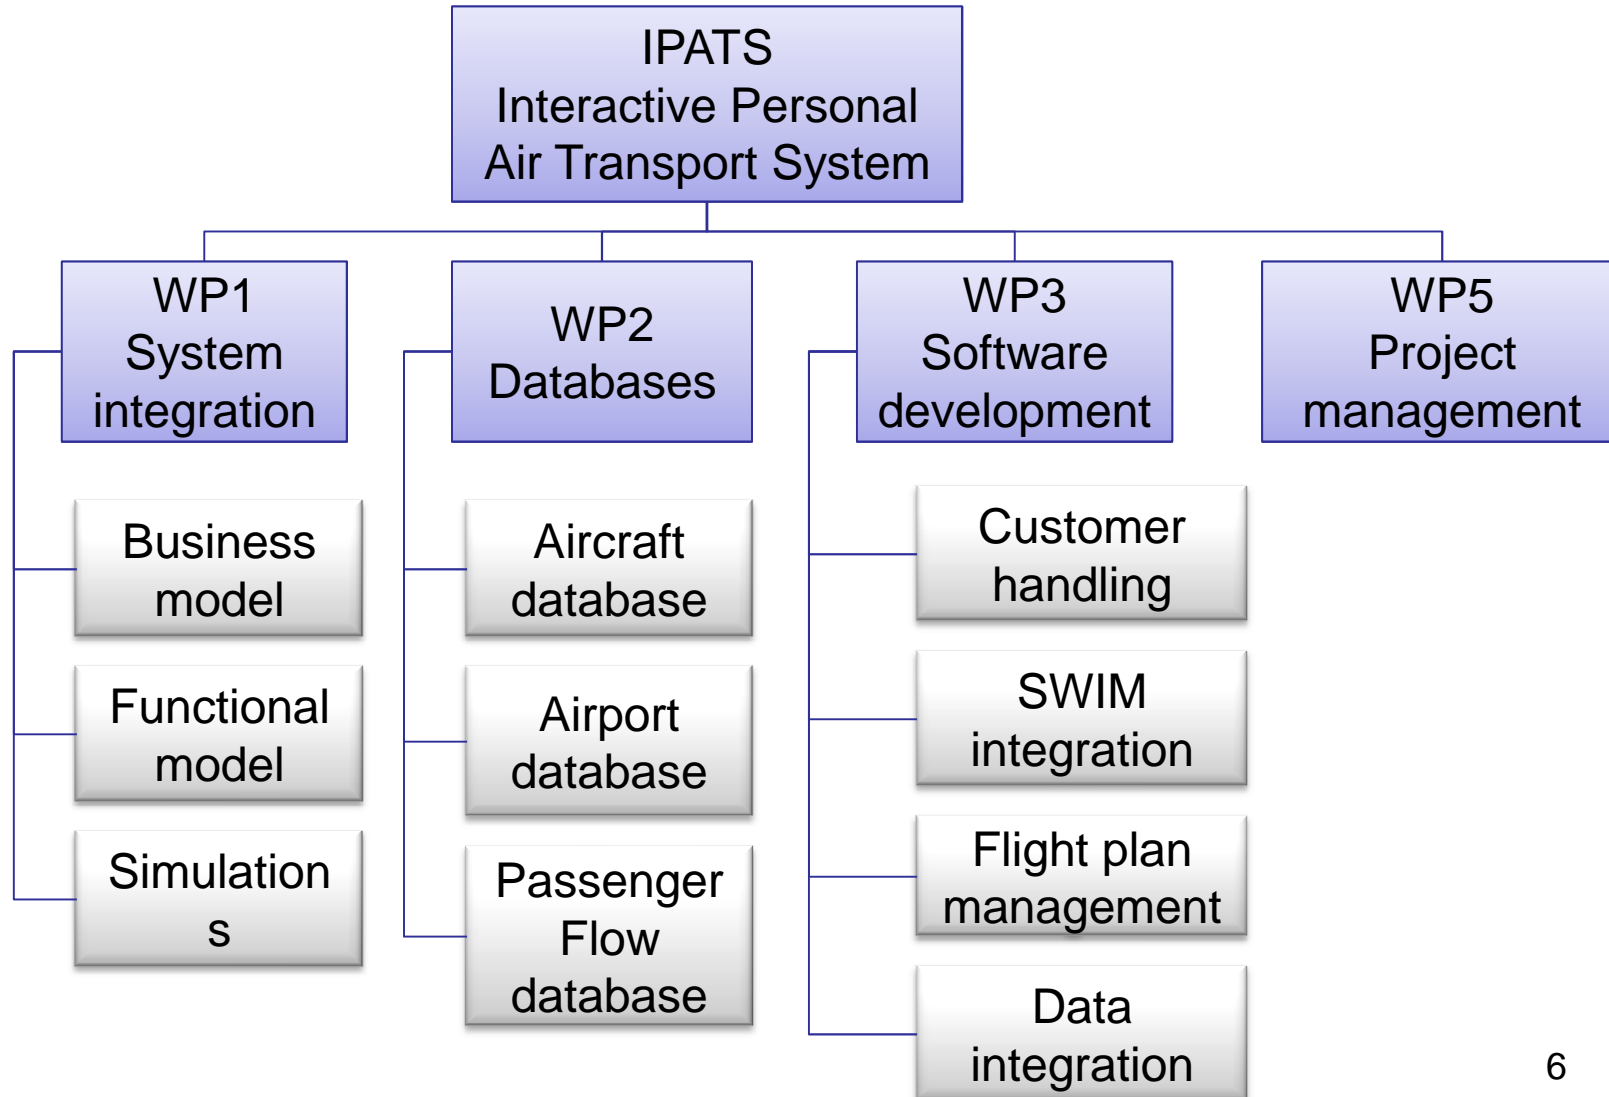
IPATS
Interactive Personal
Air Transport System

WP1
System
integration

Business
model

Functional
model

Simulation
s

WP2
Databases

Aircraft
database

Airport
database

Passenger
Flow
database

WP3
Software
development

Customer
handling

SWIM
integration

Flight plan
management

Data
integration

WP5
Project
management

6